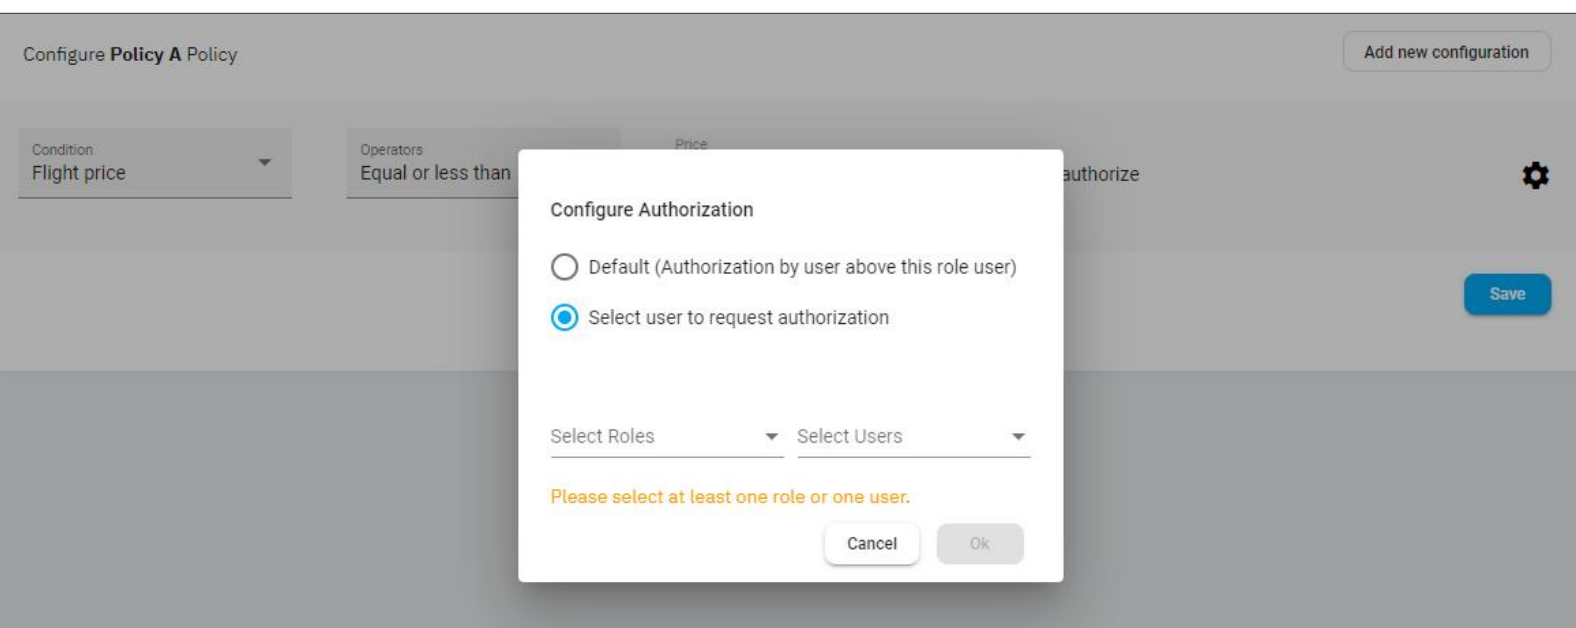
Configure **Policy A** Policy

Add new configuration

Condition
Flight price

Operators
Equal or less than

Price

authorize

Save

Configure Authorization

Default (Authorization by user above this role user)

Select user to request authorization

Select Roles

Select Users

Please select at least one role or one user.

Cancel

Ok